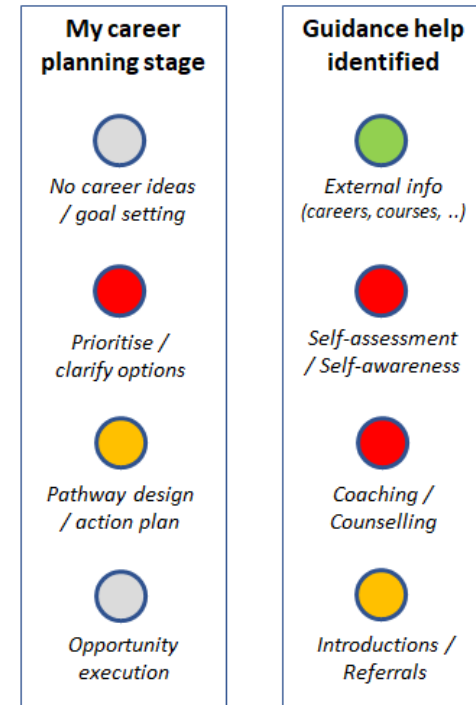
My career planning stage

No career ideas / goal setting

Prioritise / clarify options

Pathway design / action plan

Opportunity execution

Guidance help identified

External info (careers, courses, ..)

Self-assessment / Self-awareness

Coaching / Counselling

Introductions / Referrals